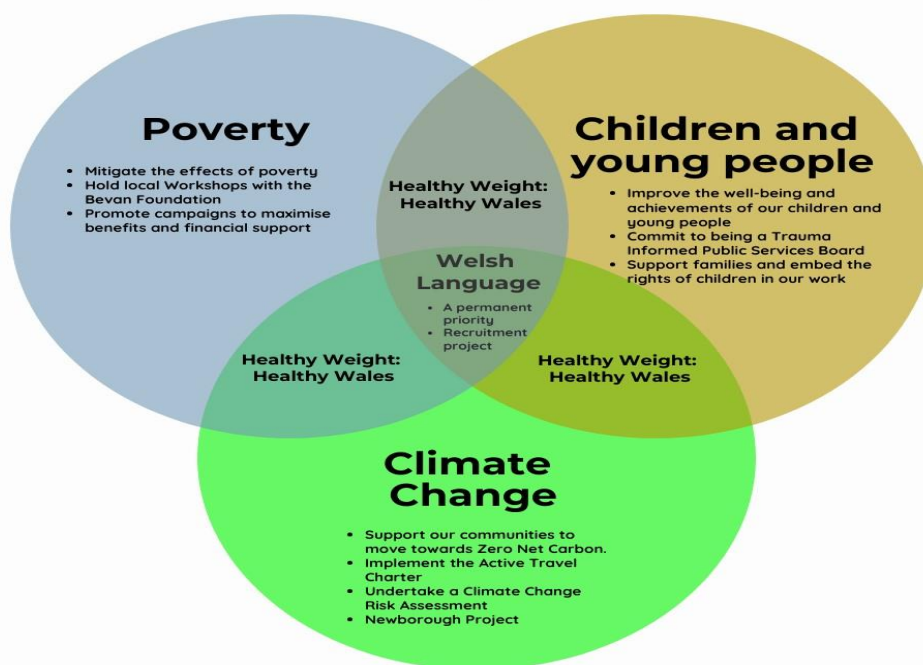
Poverty

- Mitigate the effects of poverty
- Hold local Workshops with the Bevan Foundation
- Promote campaigns to maximise benefits and financial support

Healthy Weight: Healthy Wales

Children and young people

- Improve the well-being and achievements of our children and young people
- Commit to being a Trauma Informed Public Services Board
- Support families and embed the rights of children in our work

Welsh Language

- A permanent priority
- Recruitment project

Healthy Weight: Healthy Wales

Healthy Weight: Healthy Wales

Climate Change

- Support our communities to move towards Zero Net Carbon.
- Implement the Active Travel Charter
- Undertake a Climate Change Risk Assessment
- Newborough Project